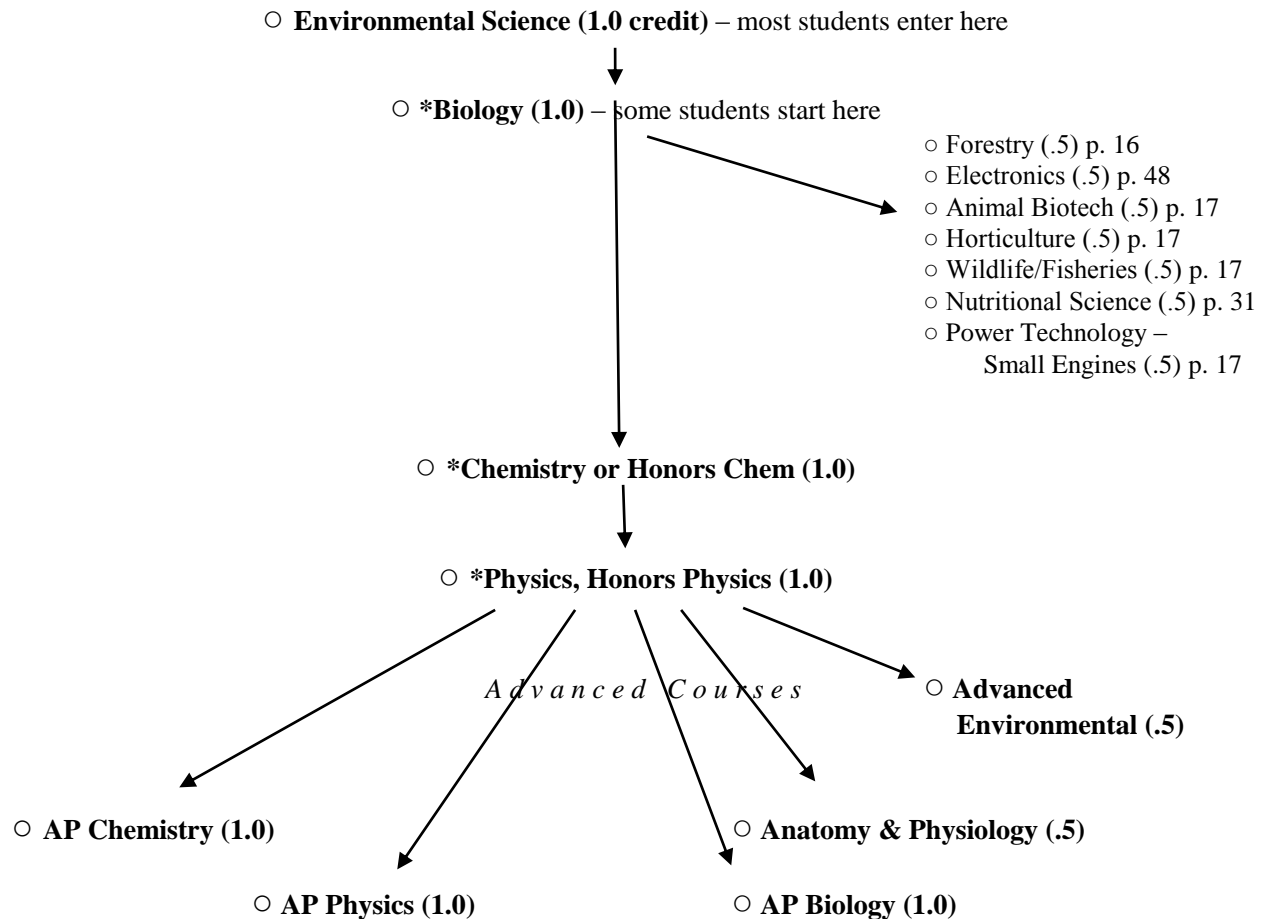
○ Environmental Science (1.0 credit) – most students enter here

○ *Biology (1.0) – some students start here

○ Forestry (.5) p. 16
○ Electronics (.5) p. 48
○ Animal Biotech (.5) p. 17
○ Horticulture (.5) p. 17
○ Wildlife/Fisheries (.5) p. 17
○ Nutritional Science (.5) p. 31
○ Power Technology – Small Engines (.5) p. 17

○ *Chemistry or Honors Chem (1.0)

○ *Physics, Honors Physics (1.0)

Advanced Courses

○ Advanced Environmental (.5)

○ AP Chemistry (1.0)

○ Anatomy & Physiology (.5)

○ AP Physics (1.0)

○ AP Biology (1.0)